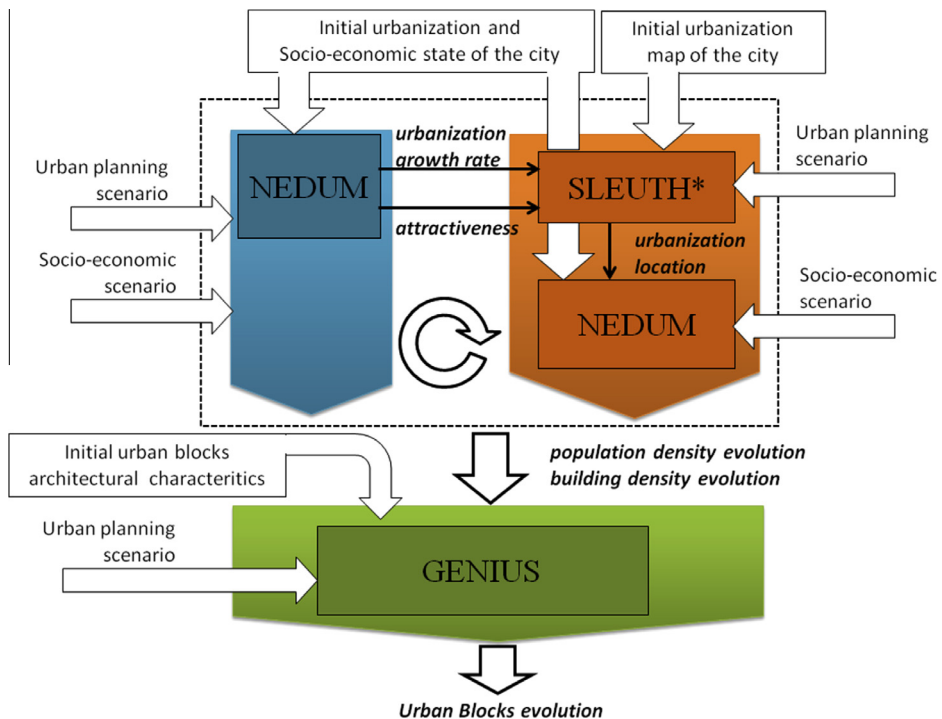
Initial urbanization and Socio-economic state of the city

Initial urbanization map of the city

Urban planning scenario

Socio-economic scenario

NEDUM

urbanization growth rate

attractiveness

SLEUTH*

Urban planning scenario

urbanization location

Socio-economic scenario

NEDUM

Initial urban blocks architectural characteritics

population density evolution
building density evolution

Urban planning scenario

GENIUS

Urban Blocks evolution